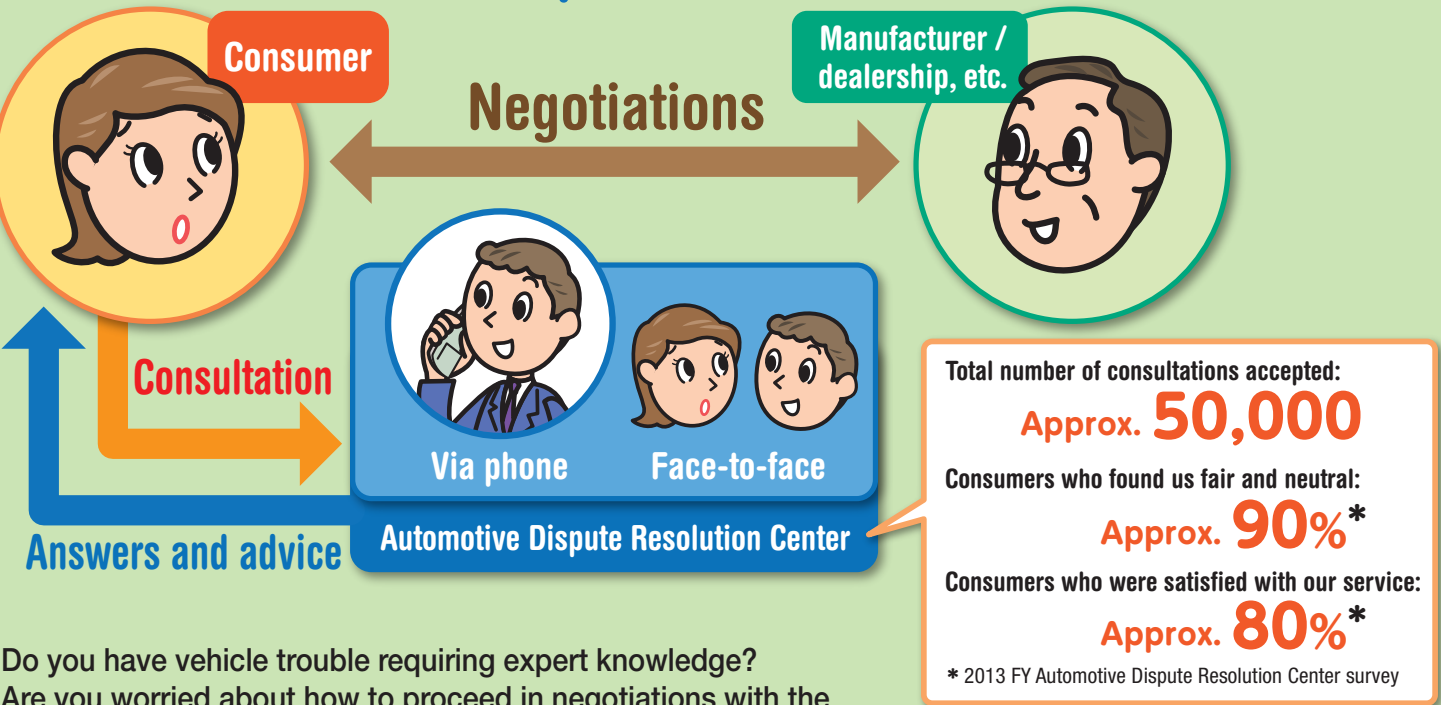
Consumer

Manufacturer / dealership, etc.

Negotiations

Consultation

Via phone

Face-to-face

Automotive Dispute Resolution Center

Answers and advice

Total number of consultations accepted:
Approx. 50,000

Consumers who found us fair and neutral:
Approx. 90%*

Consumers who were satisfied with our service:
Approx. 80%*

* 2013 FY Automotive Dispute Resolution Center survey

Do you have vehicle trouble requiring expert knowledge?
Are you worried about how to proceed in negotiations with the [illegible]